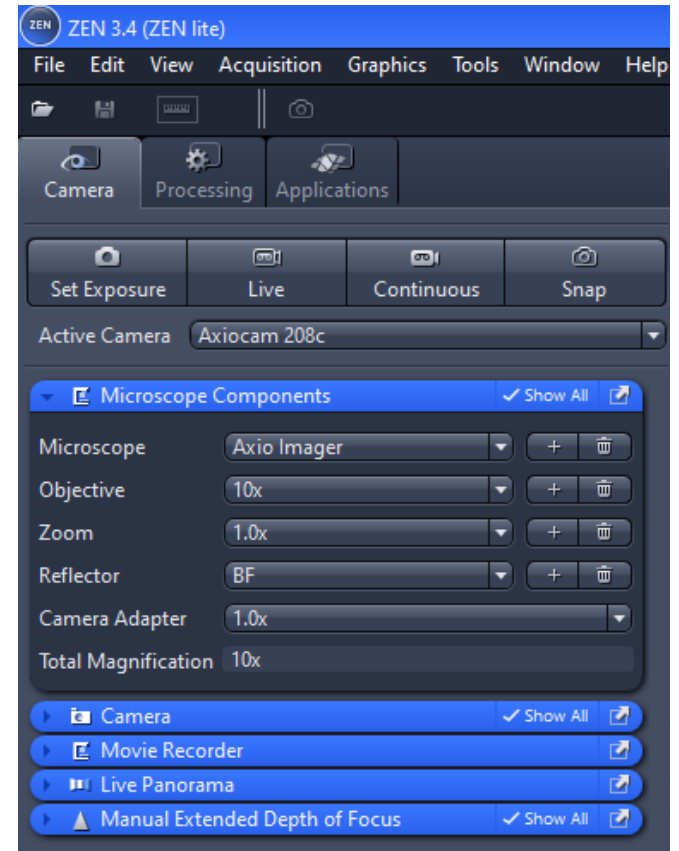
ZEN
ZEN 3.4 (ZEN lite)

File Edit View Acquisition Graphics Tools Window Help

Camera
Processing
Applications

Set Exposure
Live
Continuous
Snap

Active Camera
Axiocam 208c

Microscope Components
✓ Show All

Microscope
Axio Imager
+

Objective
10x
+

Zoom
1.0x
+

Reflector
BF
+

Camera Adapter
1.0x

Total Magnification
10x

Camera
✓ Show All

Movie Recorder

Live Panorama

Manual Extended Depth of Focus
✓ Show All